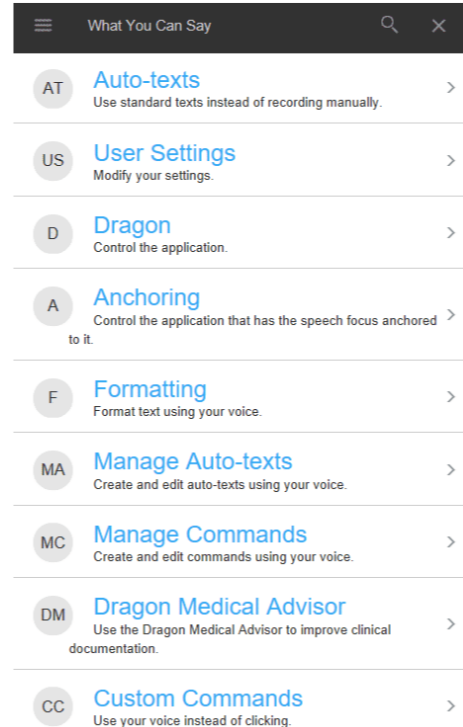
What You Can Say

AT
Auto-texts
Use standard texts instead of recording manually.

US
User Settings
Modify your settings.

D
Dragon
Control the application.

A
Anchoring
Control the application that has the speech focus anchored to it.

F
Formatting
Format text using your voice.

MA
Manage Auto-texts
Create and edit auto-texts using your voice.

MC
Manage Commands
Create and edit commands using your voice.

DM
Dragon Medical Advisor
Use the Dragon Medical Advisor to improve clinical documentation.

CC
Custom Commands
Use your voice instead of clicking.